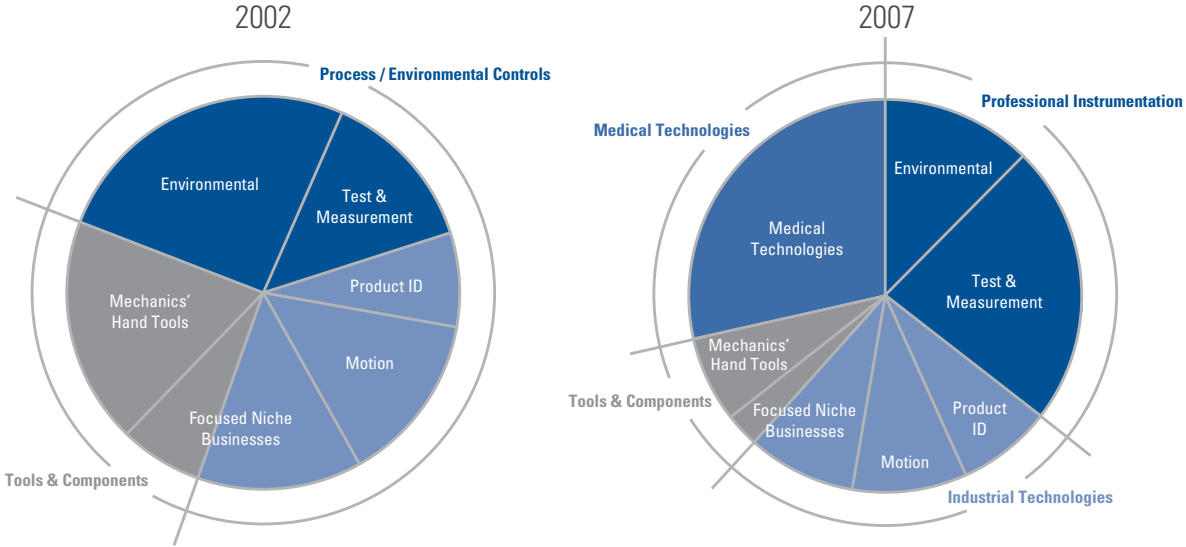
2002

Process / Environmental Controls

Environmental

Test & Measurement

Product ID

Motion

Focused Niche Businesses

Mechanics' Hand Tools

Tools & Components

2007

Professional Instrumentation

Medical Technologies

Environmental

Medical Technologies

Test & Measurement

Mechanics' Hand Tools

Tools & Components

Focused Niche Businesses

Product ID

Motion

Industrial Technologies